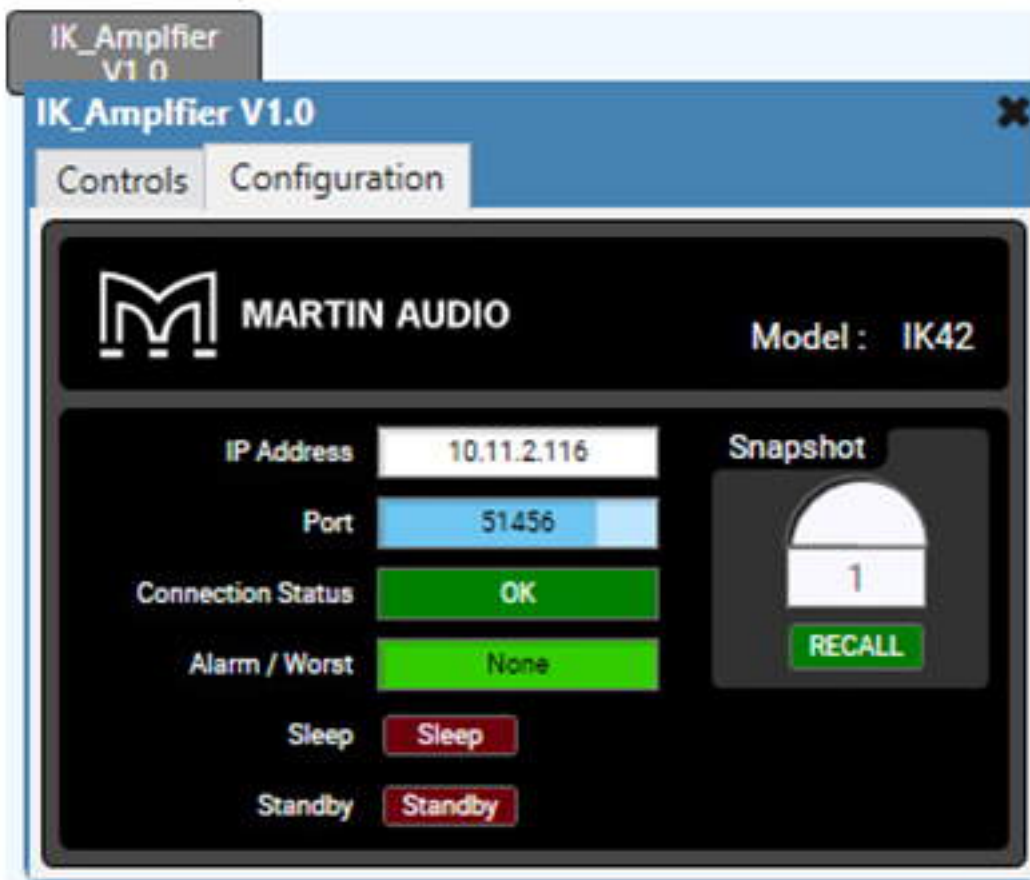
IK_Amplfier V1.0

IK_Amplfier V1.0

Controls
Configuration

MARTIN AUDIO

Model : IK42

IP Address
10.11.2.116

Port
51456

Connection Status
OK

Alarm / Worst
None

Sleep
Sleep

Standby
Standby

Snapshot

1

RECALL